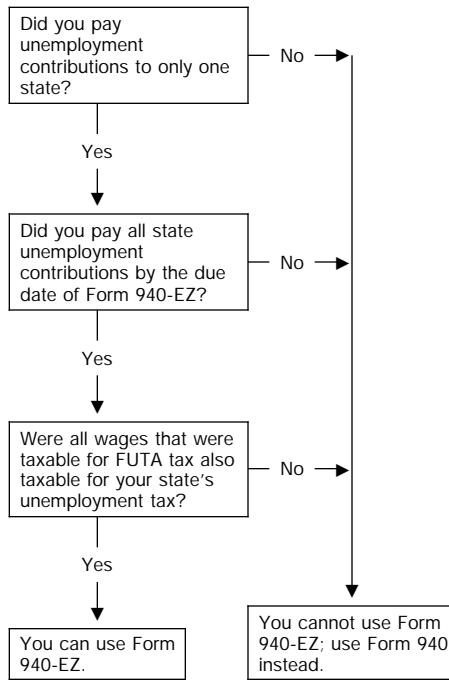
Did you pay unemployment contributions to only one state?

No

Yes

Did you pay all state unemployment contributions by the due date of Form 940-EZ?

No

Yes

Were all wages that were taxable for FUTA tax also taxable for your state's unemployment tax?

No

Yes

You can use Form 940-EZ.

You cannot use Form 940-EZ; use Form 940 instead.